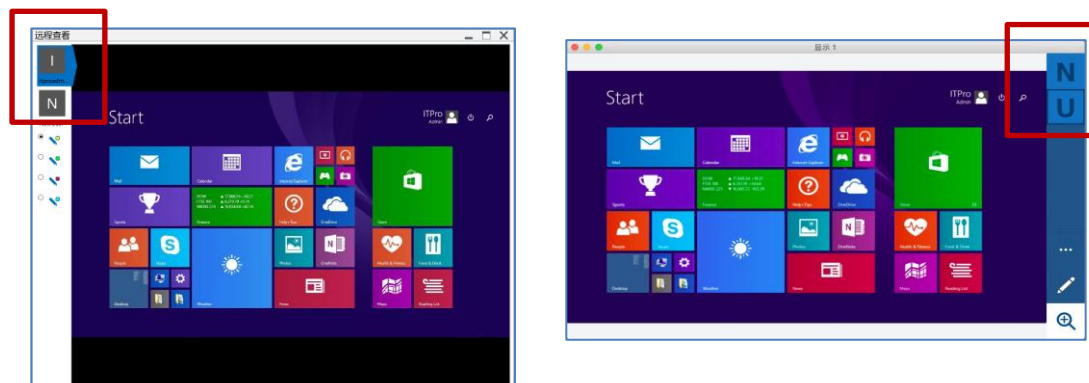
远程查看

I

N

Start

ITPro
Admin

Mail
Calendar
Internet Explorer
Sports
Finance
Help+Tips
OneDrive
Store
People
Skype
Weather
Photos
OneNote
Health & Fitness
Food & Drink
Desktop
News
Maps
Reading List

显示 1

Start

ITPro
Admin

N
U

Mail
Calendar
Internet Explorer
Sports
Finance
Help+Tips
OneDrive
Store
People
Skype
Weather
Photos
OneNote
Health & Fitness
Food & Drink
Desktop
News
Maps
Reading List

...